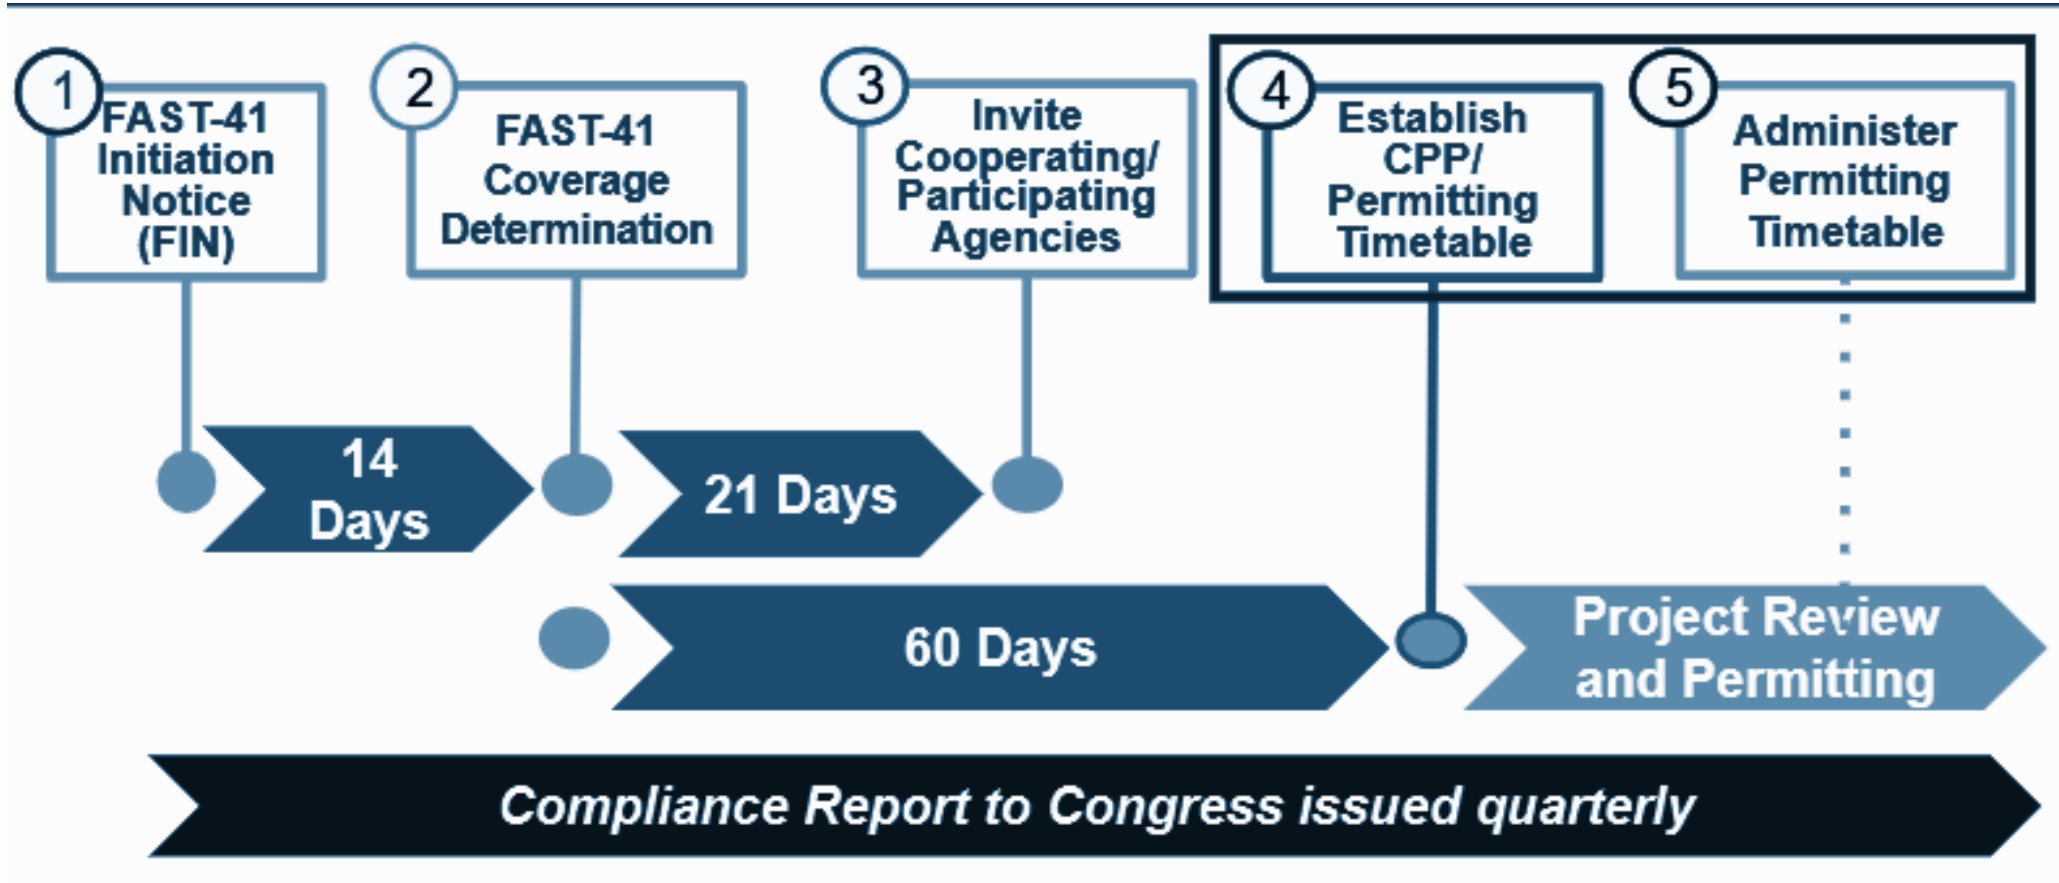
1 FAST-41 Initiation Notice (FIN)

2 FAST-41 Coverage Determination

3 Invite Cooperating/ Participating Agencies

4 Establish CPP/ Permitting Timetable

5 Administer Permitting Timetable

14 Days

21 Days

60 Days

Project Review and Permitting

Compliance Report to Congress issued quarterly